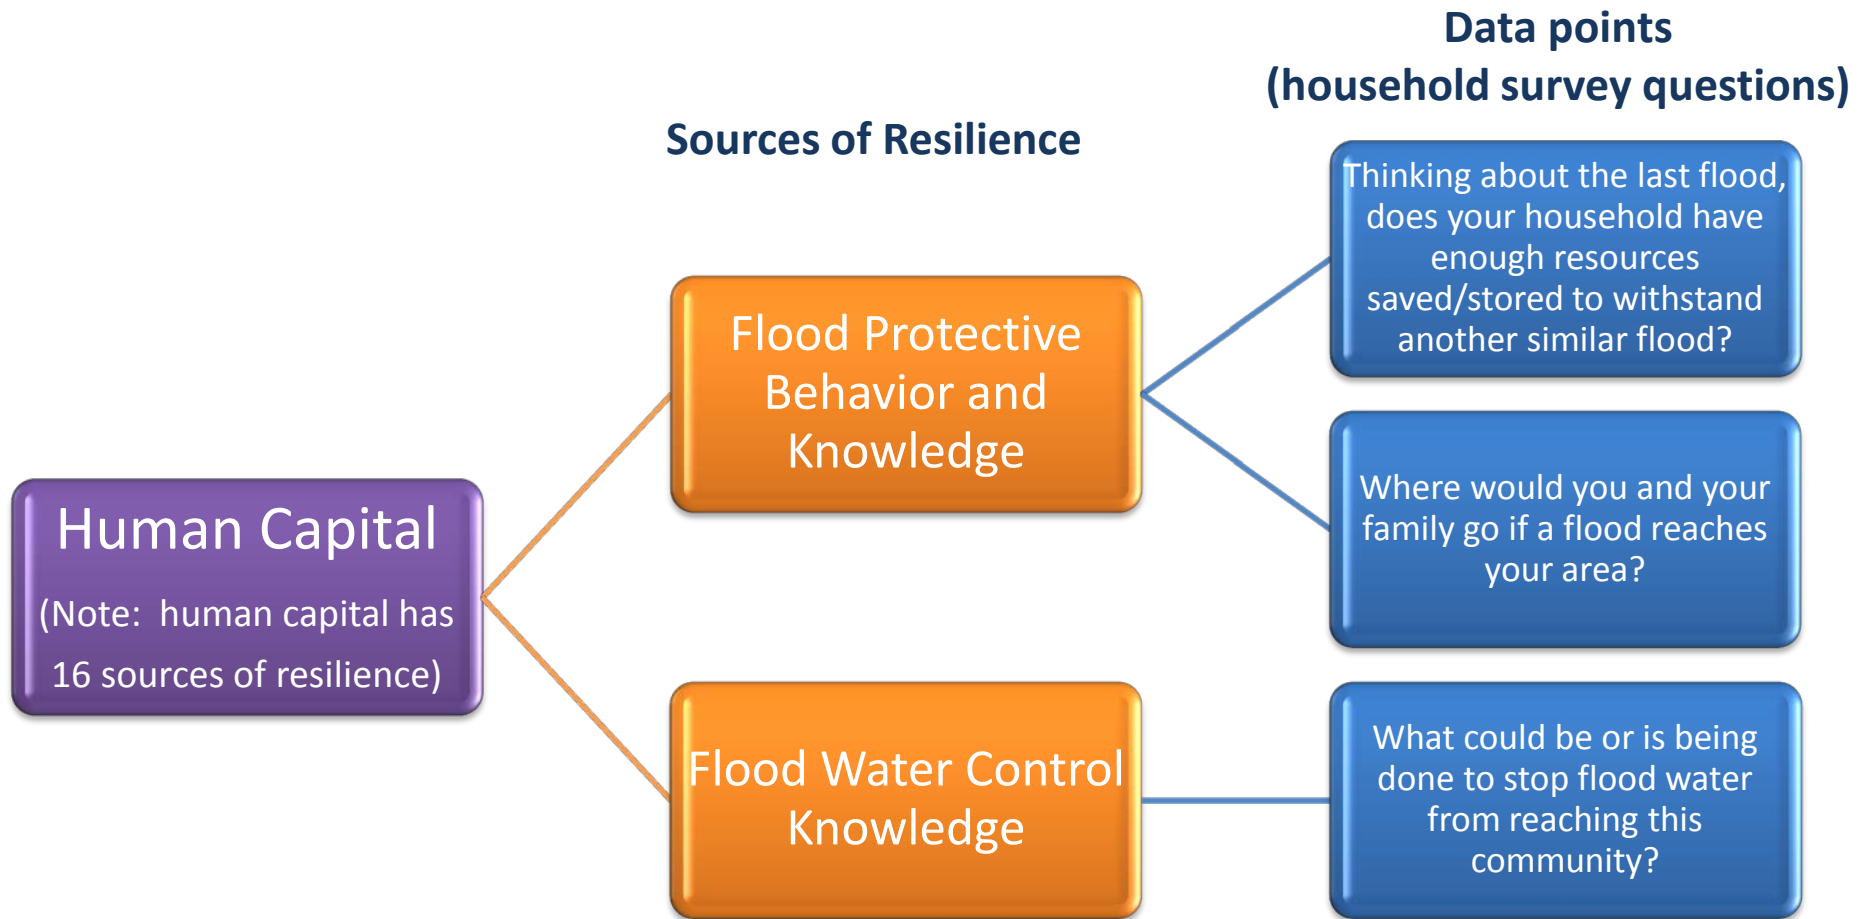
Data points
(household survey questions)

Sources of Resilience

Human Capital
(Note: human capital has 16 sources of resilience)

Flood Protective Behavior and Knowledge

Flood Water Control Knowledge

Thinking about the last flood, does your household have enough resources saved/stored to withstand another similar flood?

Where would you and your family go if a flood reaches your area?

What could be or is being done to stop flood water from reaching this community?